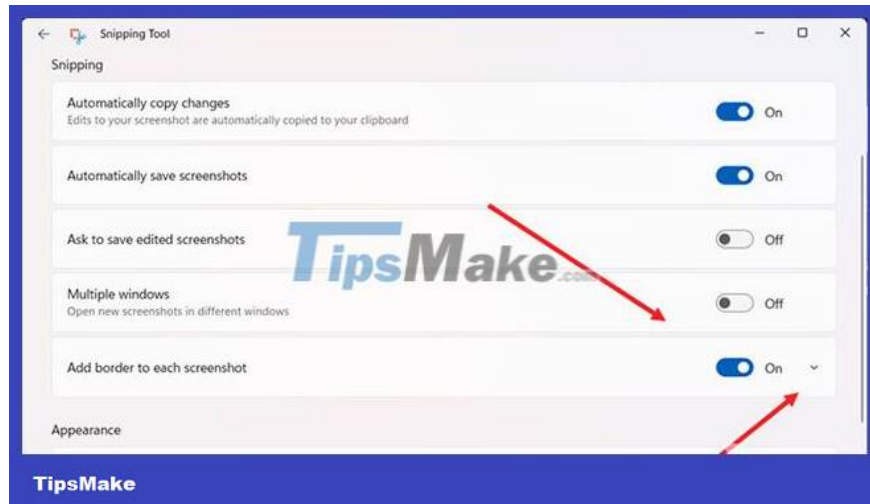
Snipping Tool

Snipping

Automatically copy changes
Edits to your screenshot are automatically copied to your clipboard
On

Automatically save screenshots
On

Ask to save edited screenshots
Off

Multiple windows
Open new screenshots in different windows
Off

Add border to each screenshot
On

Appearance

TipsMake.com

TipsMake